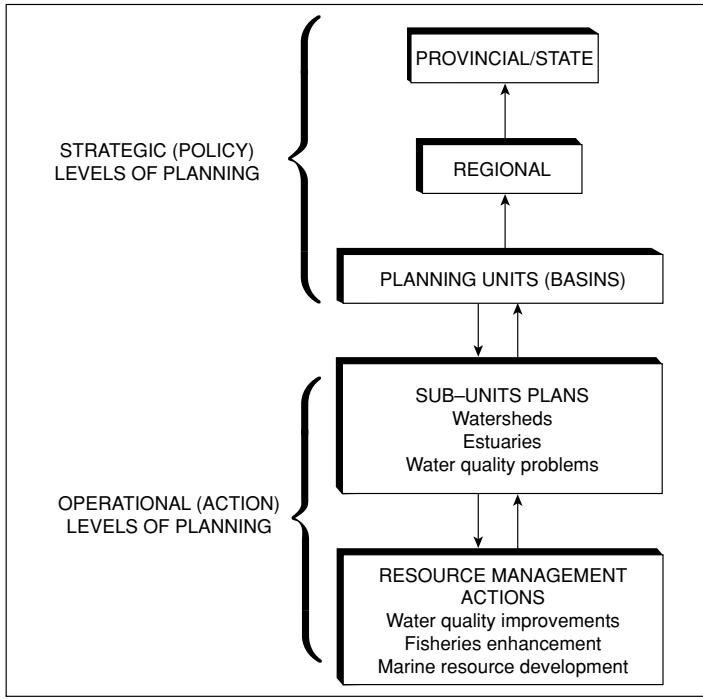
STRATEGIC (POLICY) LEVELS OF PLANNING

PROVINCIAL/STATE

REGIONAL

PLANNING UNITS (BASINS)

OPERATIONAL (ACTION) LEVELS OF PLANNING

SUB–UNITS PLANS
Watersheds
Estuaries
Water quality problems

RESOURCE MANAGEMENT ACTIONS
Water quality improvements
Fisheries enhancement
Marine resource development